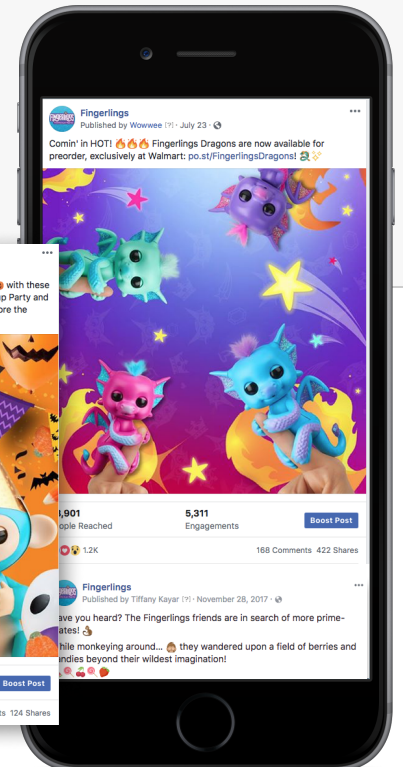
Fingerlings
Published by Wowwee [?] · July 23 ·
Comin' in HOT! 🔥🔥🔥 Fingerlings Dragons are now available for preorder, exclusively at Walmart: po.st/FingerlingsDragons! 🐉✨

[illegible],901
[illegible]ople Reached

5,311
Engagements

Boost Post

1.2K

168 Comments 422 Shares

Fingerlings
Published by Tiffany Kayar [?] · November 28, 2017 ·
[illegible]ave you heard? The Fingerlings friends are in search of more primemates!
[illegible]hile monkeying around... they wandered upon a field of berries and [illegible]andies beyond their wildest imagination!

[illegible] with these
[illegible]p Party and
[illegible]re the

Boost Post
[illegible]s 124 Shares